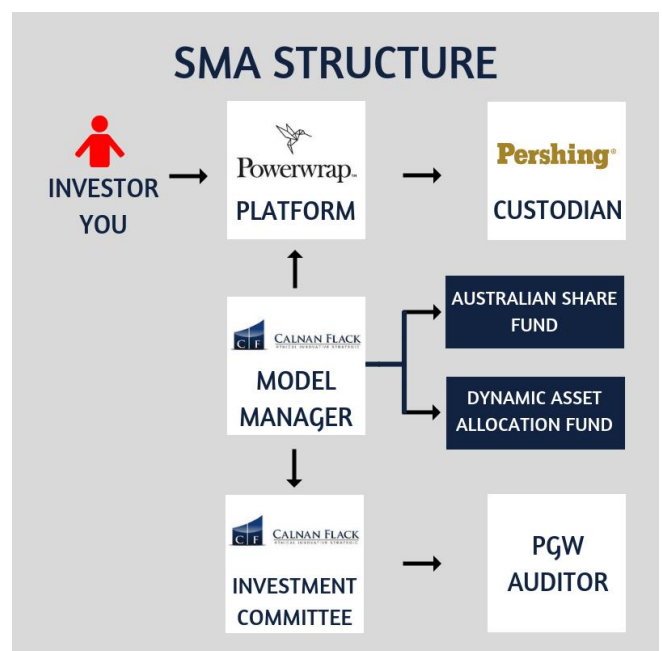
SMA STRUCTURE

INVESTOR YOU

Powerwrap
PLATFORM

Pershing
CUSTODIAN

CF CALNAN FLACK
MODEL MANAGER

AUSTRALIAN SHARE FUND

DYNAMIC ASSET ALLOCATION FUND

CF CALNAN FLACK
INVESTMENT COMMITTEE

PGW AUDITOR